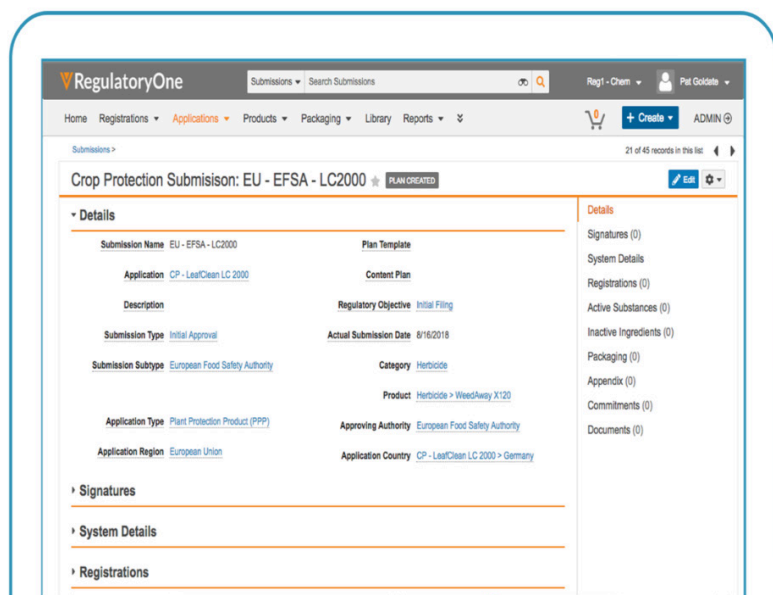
RegulatoryOne

Submissions ▾ Search Submissions

Reg1 - Chem ▾ Pat Goldate ▾

Home Registrations ▾ Applications ▾ Products ▾ Packaging ▾ Library Reports ▾

+ Create ▾ ADMIN

Submissions >

21 of 45 records in this list

Crop Protection Submisison: EU - EFSA - LC2000 PLAN CREATED

Edit

▾ Details

| Submission Name | EU - EFSA - LC2000 | Plan Template | |
|---|---|---|---|
| Application | CP - LeafClean LC 2000 | Content Plan | |
| Description | | Regulatory Objective | Initial Filing |
| Submission Type | Initial Approval | Actual Submission Date | 8/16/2018 |
| Submission Subtype | European Food Safety Authority | Category | Herbicide |
| | | Product | Herbicide > WeedAway X120 |
| Application Type | Plant Protection Product (PPP) | Approving Authority | European Food Safety Authority |
| Application Region | European Union | Application Country | CP - LeafClean LC 2000 > Germany |

▸ Signatures

▸ System Details

▸ Registrations

Details
Signatures (0)
System Details
Registrations (0)
Active Substances (0)
Inactive Ingredients (0)
Packaging (0)
Appendix (0)
Commitments (0)
Documents (0)